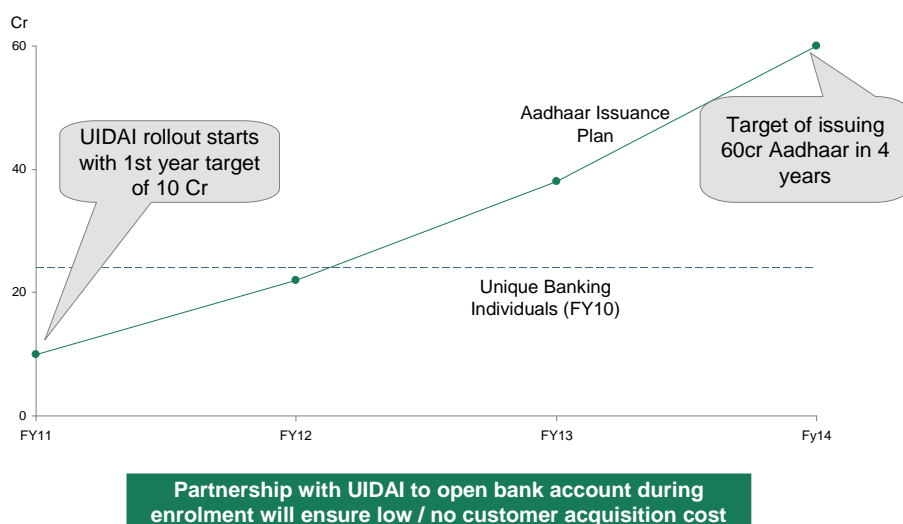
Cr

60

40

20

0

FY11

FY12

FY13

Fy14

UIDAI rollout starts with 1st year target of 10 Cr

Aadhaar Issuance Plan

Target of issuing 60cr Aadhaar in 4 years

Unique Banking Individuals (FY10)

Partnership with UIDAI to open bank account during enrolment will ensure low / no customer acquisition cost